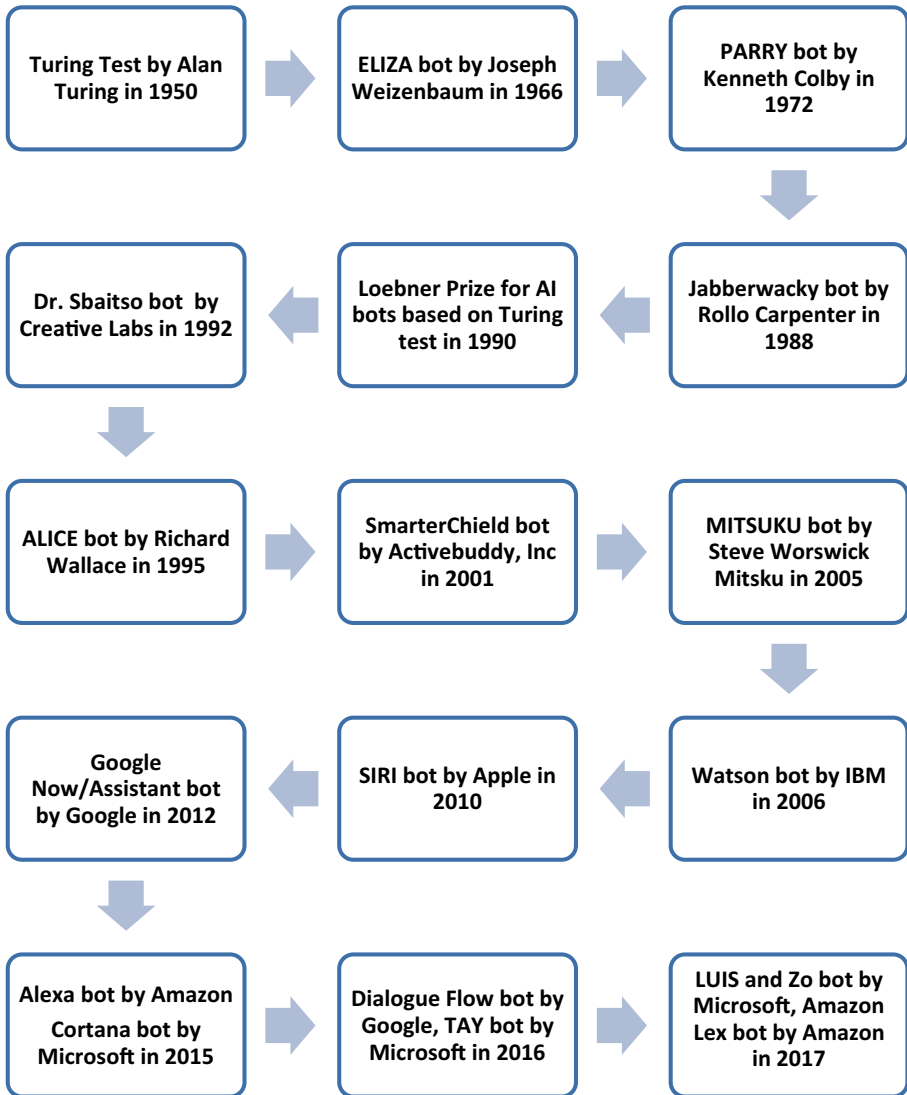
Turing Test by Alan Turing in 1950

ELIZA bot by Joseph Weizenbaum in 1966

PARRY bot by Kenneth Colby in 1972

Jabberwacky bot by Rollo Carpenter in 1988

Loebner Prize for AI bots based on Turing test in 1990

Dr. Sbaitso bot by Creative Labs in 1992

ALICE bot by Richard Wallace in 1995

SmarterChield bot by Activebuddy, Inc in 2001

MITSUKU bot by Steve Worswick Mitsku in 2005

Watson bot by IBM in 2006

SIRI bot by Apple in 2010

Google Now/Assistant bot by Google in 2012

Alexa bot by Amazon
Cortana bot by Microsoft in 2015

Dialogue Flow bot by Google, TAY bot by Microsoft in 2016

LUIS and Zo bot by Microsoft, Amazon Lex bot by Amazon in 2017